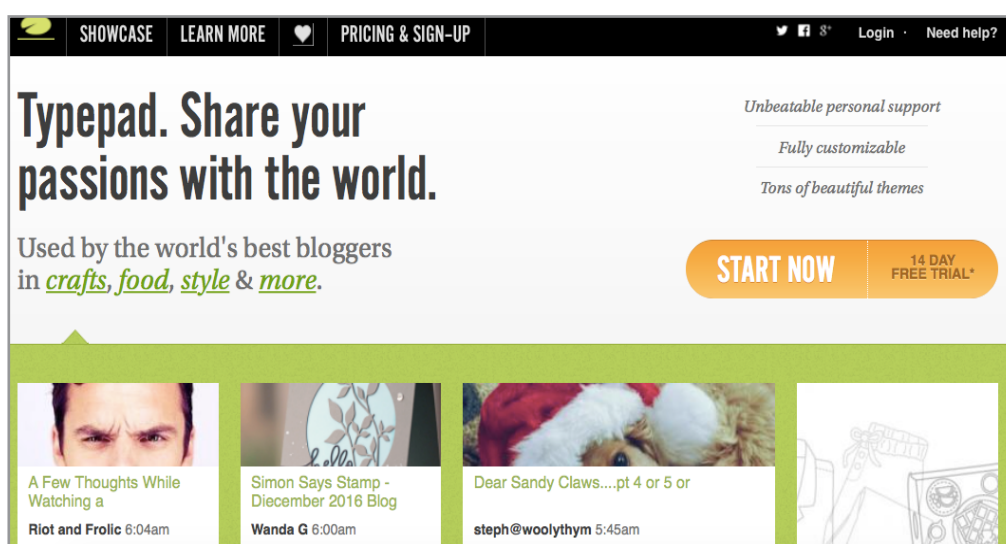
SHOWCASE LEARN MORE PRICING & SIGN-UP

Login · Need help?

Typepad. Share your passions with the world.

Used by the world's best bloggers in crafts, food, style & more.

Unbeatable personal support

Fully customizable

Tons of beautiful themes

START NOW 14 DAY FREE TRIAL*

A Few Thoughts While Watching a

Riot and Frolic 6:04am

Simon Says Stamp - Dierember 2016 Blog

Wanda G 6:00am

Dear Sandy Claws....pt 4 or 5 or

steph@woolythym 5:45am